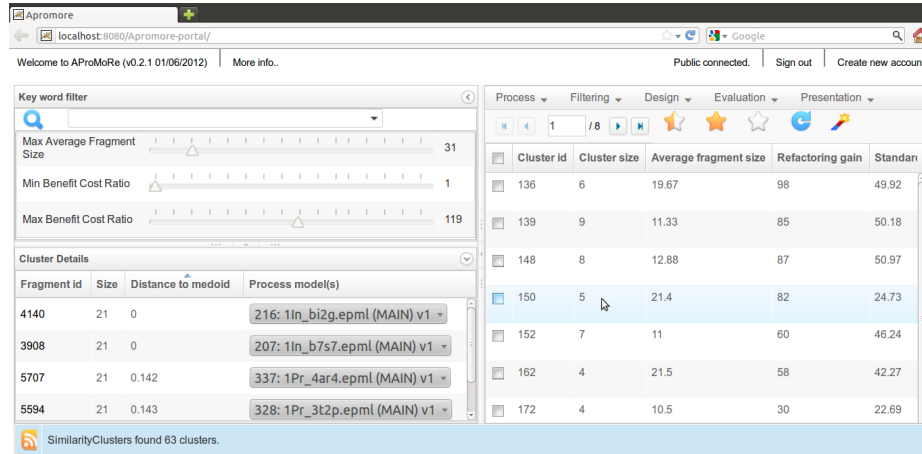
Apromore

localhost:8080/Apromore-portal/

Google

Welcome to AProMoRe (v0.2.1 01/06/2012) | More info.. | Public connected. | Sign out | Create new accoun

Key word filter

Max Average Fragment Size 31

Min Benefit Cost Ratio 1

Max Benefit Cost Ratio 119

Cluster Details

| Fragment id | Size | Distance to medoid | Process model(s) |
|---|---|---|---|
| 4140 | 21 | 0 | 216: 1In_bi2g.epml (MAIN) v1 |
| 3908 | 21 | 0 | 207: 1In_b7s7.epml (MAIN) v1 |
| 5707 | 21 | 0.142 | 337: 1Pr_4ar4.epml (MAIN) v1 |
| 5594 | 21 | 0.143 | 328: 1Pr_3t2p.epml (MAIN) v1 |

Process | Filtering | Design | Evaluation | Presentation

1 / 8

| | Cluster id | Cluster size | Average fragment size | Refactoring gain | Standar |
|---|---|---|---|---|---|
| | 136 | 6 | 19.67 | 98 | 49.92 |
| | 139 | 9 | 11.33 | 85 | 50.18 |
| | 148 | 8 | 12.88 | 87 | 50.97 |
| | 150 | 5 | 21.4 | 82 | 24.73 |
| | 152 | 7 | 11 | 60 | 46.24 |
| | 162 | 4 | 21.5 | 58 | 42.27 |
| | 172 | 4 | 10.5 | 30 | 22.69 |

SimilarityClusters found 63 clusters.